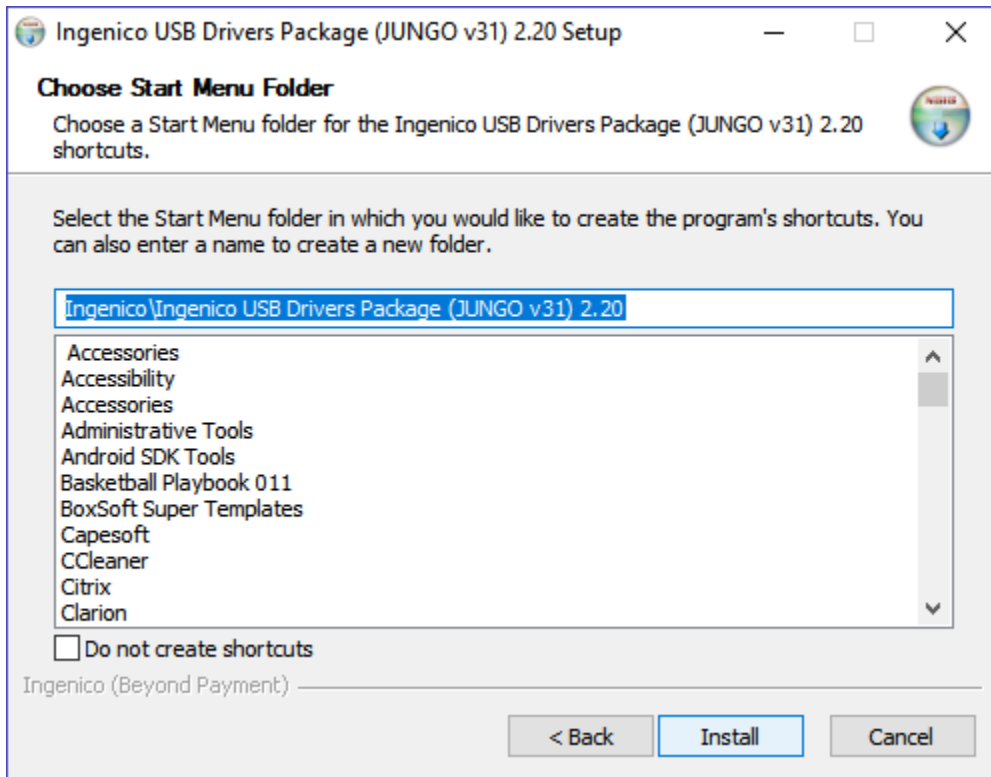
Ingenico USB Drivers Package (JUNGO v31) 2.20 Setup

Choose Start Menu Folder
Choose a Start Menu folder for the Ingenico USB Drivers Package (JUNGO v31) 2.20 shortcuts.

Select the Start Menu folder in which you would like to create the program's shortcuts. You can also enter a name to create a new folder.

Ingenico\Ingenico USB Drivers Package (JUNGO v31) 2.20

Accessories
Accessibility
Accessories
Administrative Tools
Android SDK Tools
Basketball Playbook 011
BoxSoft Super Templates
Capesoft
CCleaner
Citrix
Clarion

Do not create shortcuts

Ingenico (Beyond Payment)

< Back
Install
Cancel